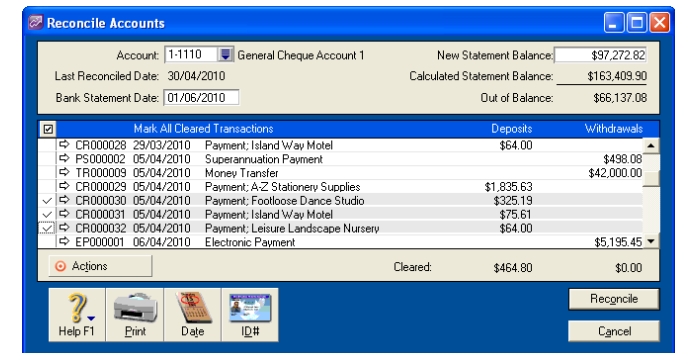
Reconcile Accounts

Account: 1-1110 General Cheque Account 1
Last Reconciled Date: 30/04/2010
Bank Statement Date: 01/06/2010

New Statement Balance: $97,272.82
Calculated Statement Balance: $163,409.90
Out of Balance: $66,137.08

| | Mark All Cleared Transactions | | | Deposits | Withdrawals |
|---|---|---|---|---|---|
| | CR000028 | 29/03/2010 | Payment; Island Way Motel | $64.00 | |
| | PS000002 | 05/04/2010 | Superannuation Payment | | $498.08 |
| | TR000009 | 05/04/2010 | Money Transfer | | $42,000.00 |
| | CR000029 | 05/04/2010 | Payment; A-Z Stationery Supplies | $1,835.63 | |
| ✓ | CR000030 | 05/04/2010 | Payment; Footloose Dance Studio | $325.19 | |
| ✓ | CR000031 | 05/04/2010 | Payment; Island Way Motel | $75.61 | |
| ✓ | CR000032 | 05/04/2010 | Payment; Leisure Landscape Nursery | $64.00 | |
| | EP000001 | 06/04/2010 | Electronic Payment | | $5,195.45 |

Actions
Cleared: $464.80 $0.00

Help F1
Print
Date
ID#
Reconcile
Cancel